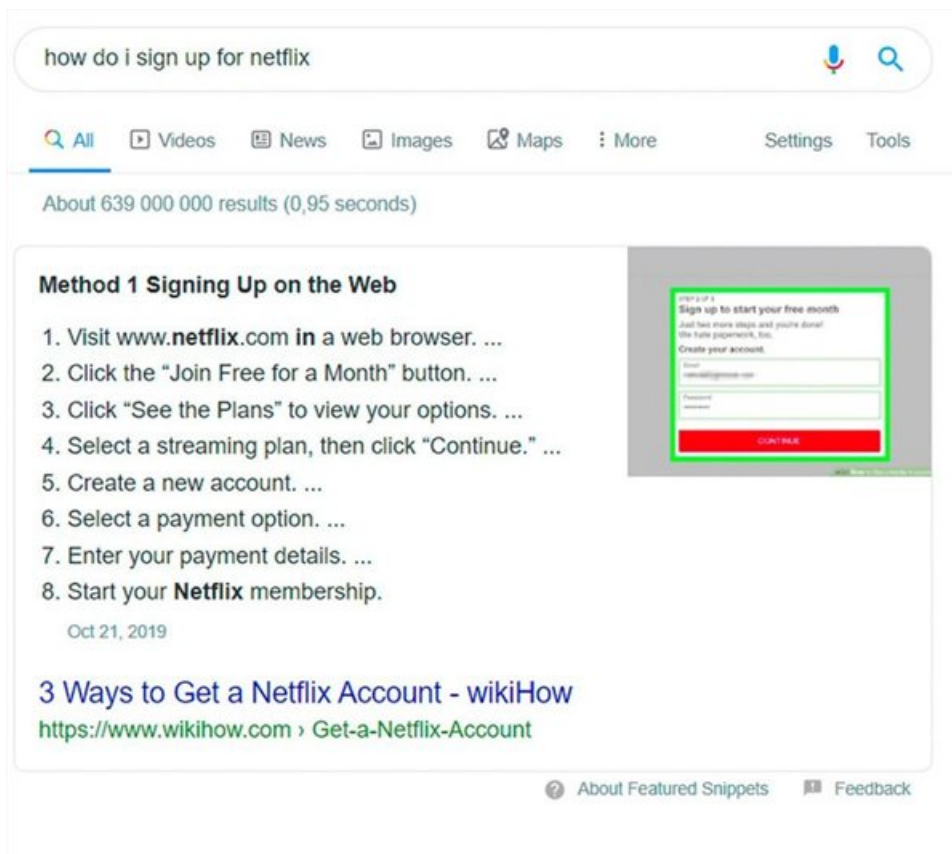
how do i sign up for netflix

All Videos News Images Maps More Settings Tools

About 639 000 000 results (0,95 seconds)

Method 1 Signing Up on the Web

1. Visit www.**netflix**.com **in** a web browser. ...
2. Click the “Join Free for a Month” button. ...
3. Click “See the Plans” to view your options. ...
4. Select a streaming plan, then click “Continue.” ...
5. Create a new account. ...
6. Select a payment option. ...
7. Enter your payment details. ...
8. Start your **Netflix** membership.

Oct 21, 2019

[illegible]
Sign up to start your free month
Just two more steps and you're done!
We hate paperwork, too.
Create your account.
Email
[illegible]
Password
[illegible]
CONTINUE

3 Ways to Get a Netflix Account - wikiHow
https://www.wikihow.com › Get-a-Netflix-Account

About Featured Snippets Feedback